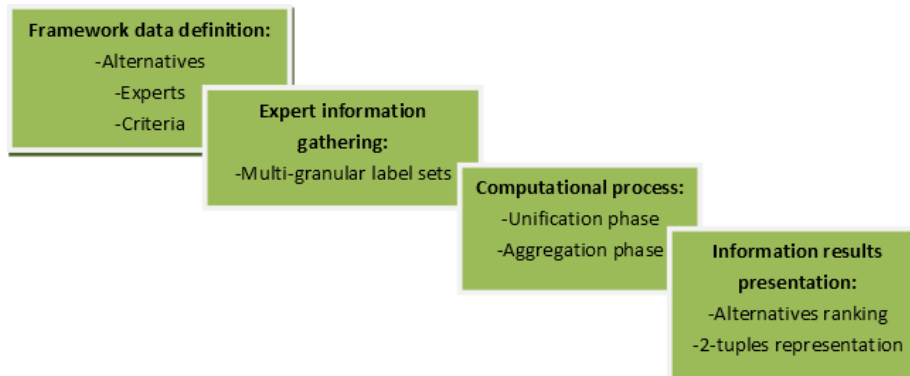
Framework data definition:
-Alternatives
-Experts
-Criteria

Expert information gathering:
-Multi-granular label sets

Computational process:
-Unification phase
-Aggregation phase

Information results presentation:
-Alternatives ranking
-2-tuples representation